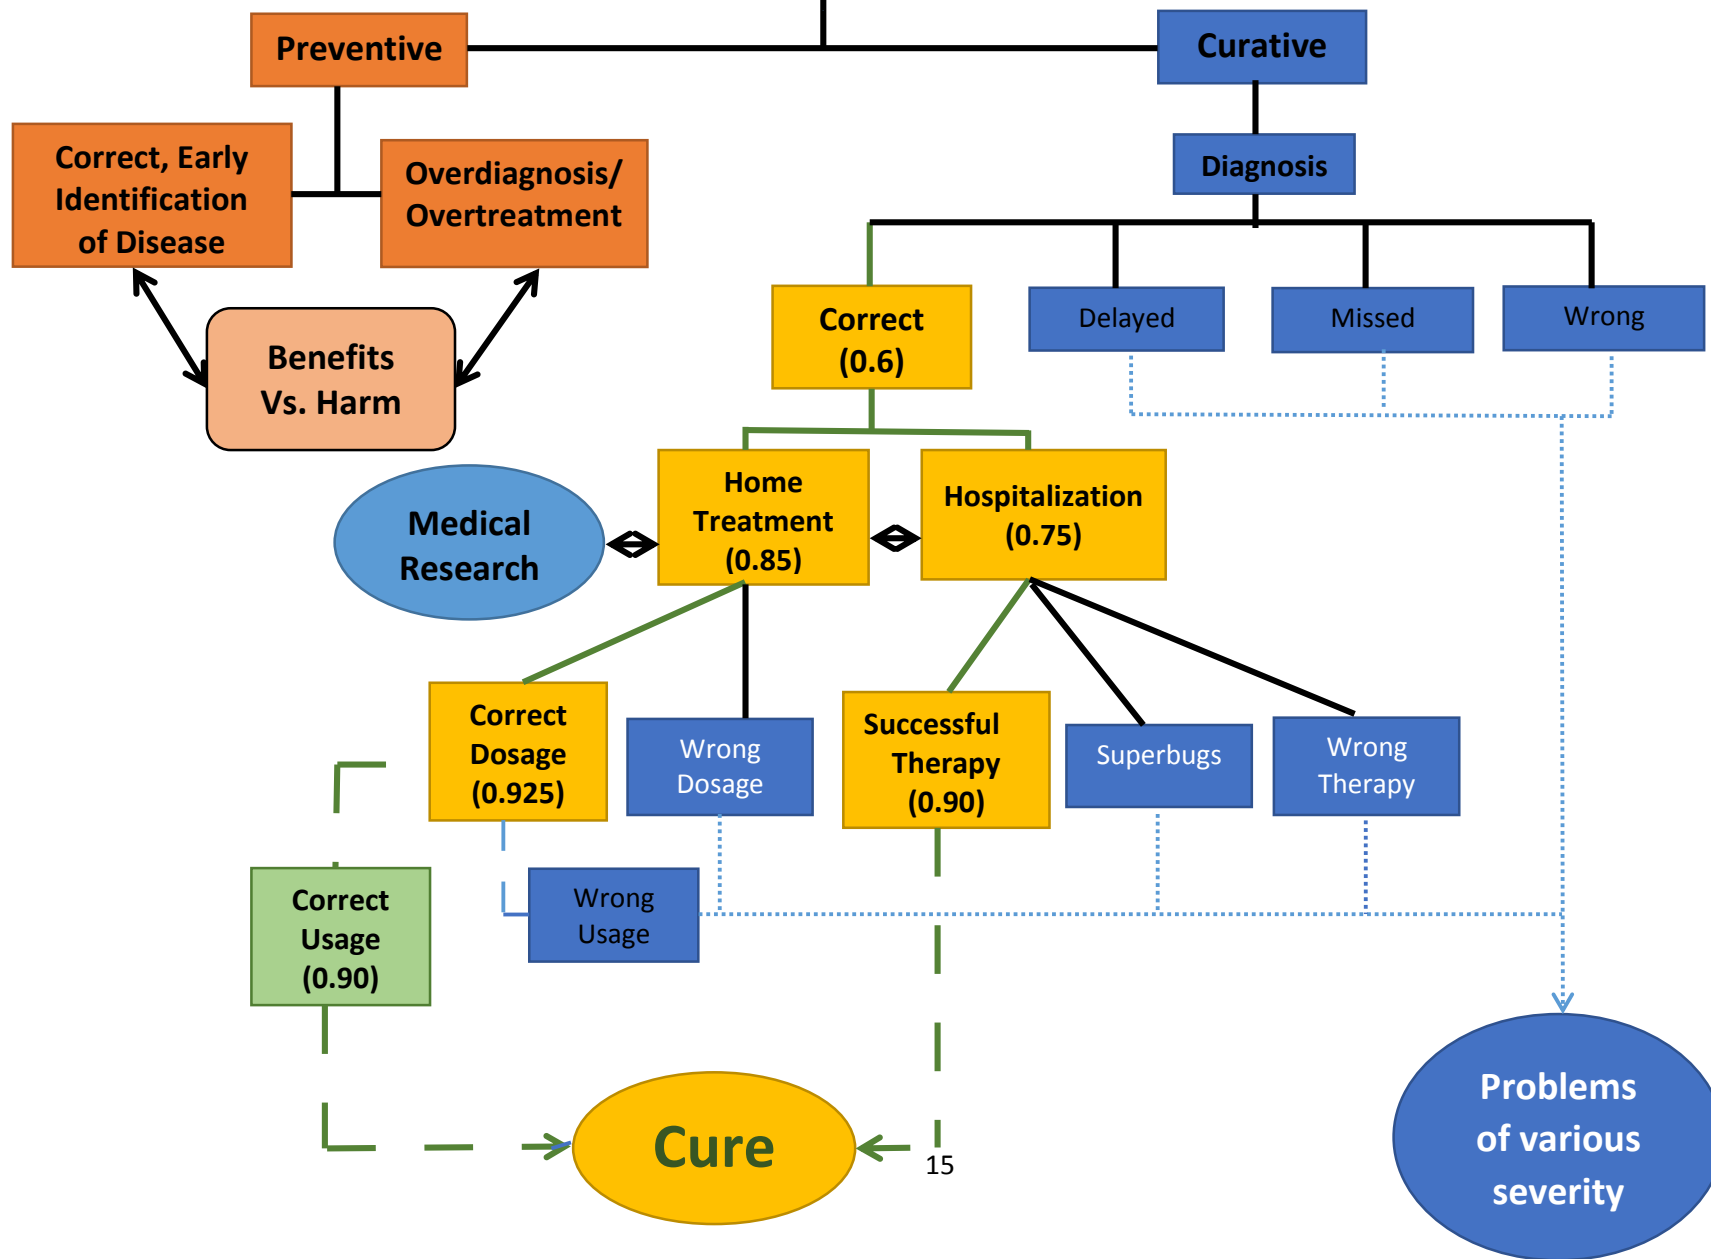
Preventive

Curative

Correct, Early Identification of Disease

Overdiagnosis/ Overtreatment

Benefits Vs. Harm

Diagnosis

Correct (0.6)

Delayed

Missed

Wrong

Medical Research

Home Treatment (0.85)

Hospitalization (0.75)

Correct Dosage (0.925)

Wrong Dosage

Successful Therapy (0.90)

Superbugs

Wrong Therapy

Correct Usage (0.90)

Wrong Usage

Cure

15

Problems of various severity